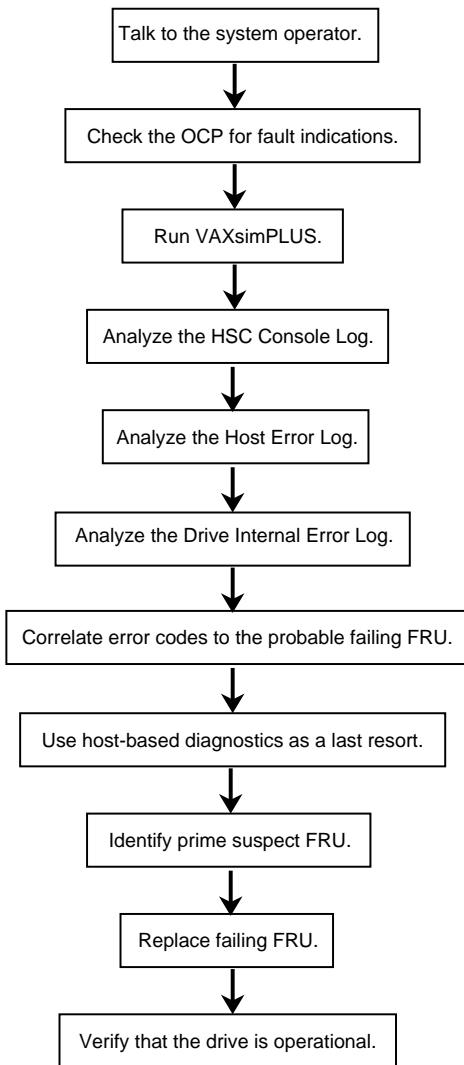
Talk to the system operator.

Check the OCP for fault indications.

Run VAXsimPLUS.

Analyze the HSC Console Log.

Analyze the Host Error Log.

Analyze the Drive Internal Error Log.

Correlate error codes to the probable failing FRU.

Use host-based diagnostics as a last resort.

Identify prime suspect FRU.

Replace failing FRU.

Verify that the drive is operational.